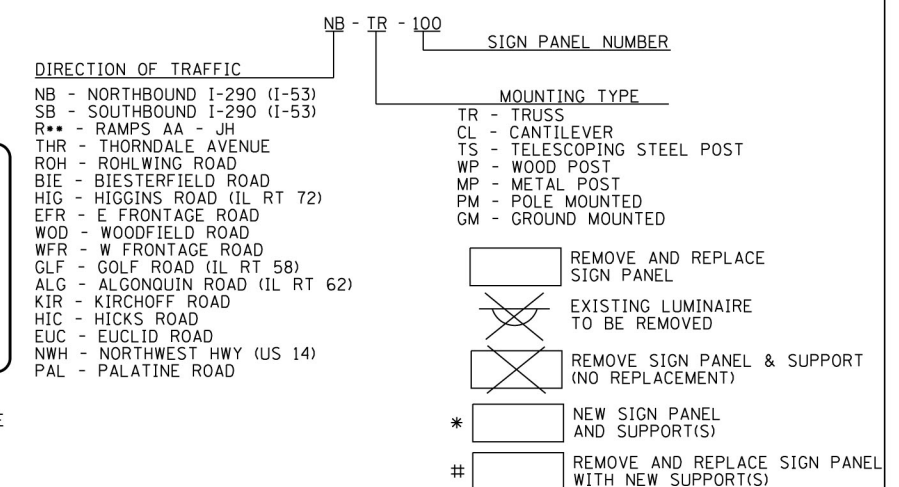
NB - TR - 100

SIGN PANEL NUMBER

DIRECTION OF TRAFFIC

NB - NORTHBOUND I-290 (I-53)
SB - SOUTHBOUND I-290 (I-53)
R** - RAMPS AA - JH
THR - THORNDALE AVENUE
ROH - ROHLWING ROAD
BIE - BIESTERFIELD ROAD
HIG - HIGGINS ROAD (IL RT 72)
EFR - E FRONTAGE ROAD
WOD - WOODFIELD ROAD
WFR - W FRONTAGE ROAD
GLF - GOLF ROAD (IL RT 58)
ALG - ALGONQUIN ROAD (IL RT 62)
KIR - KIRCHOFF ROAD
HIC - HICKS ROAD
EUC - EUCLID ROAD
NWH - NORTHWEST HWY (US 14)
PAL - PALATINE ROAD

MOUNTING TYPE

TR - TRUSS
CL - CANTILEVER
TS - TELESCOPING STEEL POST
WP - WOOD POST
MP - METAL POST
PM - POLE MOUNTED
GM - GROUND MOUNTED

REMOVE AND REPLACE SIGN PANEL

EXISTING LUMINAIRE TO BE REMOVED

REMOVE SIGN PANEL & SUPPORT (NO REPLACEMENT)

* NEW SIGN PANEL AND SUPPORT(S)

# REMOVE AND REPLACE SIGN PANEL WITH NEW SUPPORT(S)

E